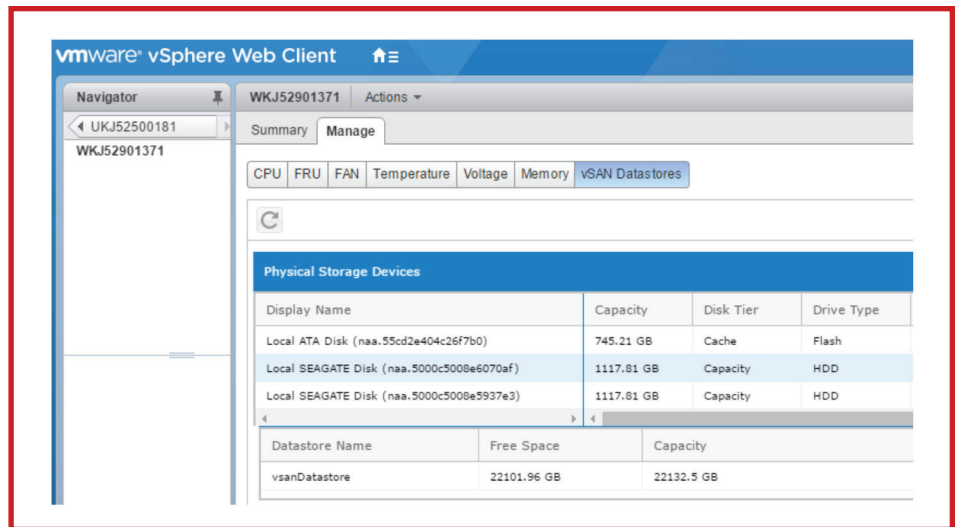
vmware® vSphere Web Client

Navigator

UKJ52500181

WKJ52901371

WKJ52901371 Actions

Summary Manage

CPU FRU FAN Temperature Voltage Memory vSAN Datastores

Physical Storage Devices

| Display Name | Capacity | Disk Tier | Drive Type |
|---|---|---|---|
| Local ATA Disk (naa.55cd2e404c26f7b0) | 745.21 GB | Cache | Flash |
| Local SEAGATE Disk (naa.5000c5008e6070af) | 1117.81 GB | Capacity | HDD |
| Local SEAGATE Disk (naa.5000c5008e5937e3) | 1117.81 GB | Capacity | HDD |

| Datastore Name | Free Space | Capacity |
|---|---|---|
| vsanDatastore | 22101.96 GB | 22132.5 GB |